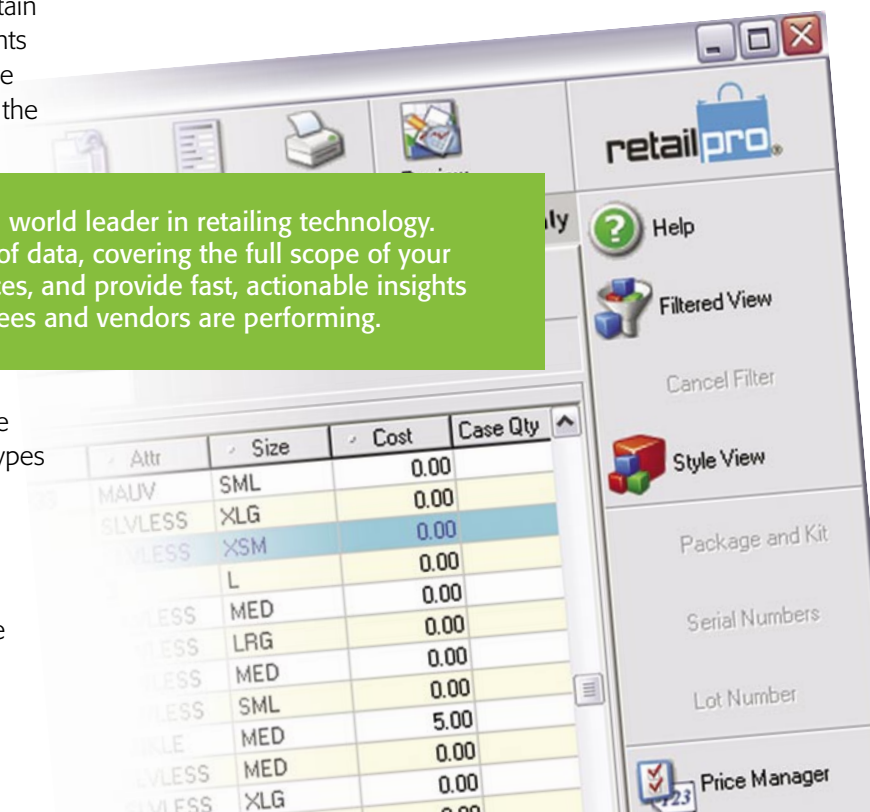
tain
nts
e
the

world leader in retailing technology. of data, covering the full scope of your es, and provide fast, actionable insights ees and vendors are performing.

e
ypes

e

retailpro.

Review

ly

| Attr | Size | Cost | Case Qty |
|---|---|---|---|
|  |  | 0.00 |  |
| MAUV | SML | 0.00 |  |
| SLVLESS | XLG | 0.00 |  |
| VLESS | XSM | 0.00 |  |
|  | L | 0.00 |  |
| LESS | MED | 0.00 |  |
| LESS | LRG | 0.00 |  |
| LESS | MED | 0.00 |  |
| LESS | SML | 5.00 |  |
| KLE | MED | 0.00 |  |
| VLESS | MED | 0.00 |  |
| SLVLESS | XLG | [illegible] |  |

Help
Filtered View
Cancel Filter
Style View
Package and Kit
Serial Numbers
Lot Number
Price Manager